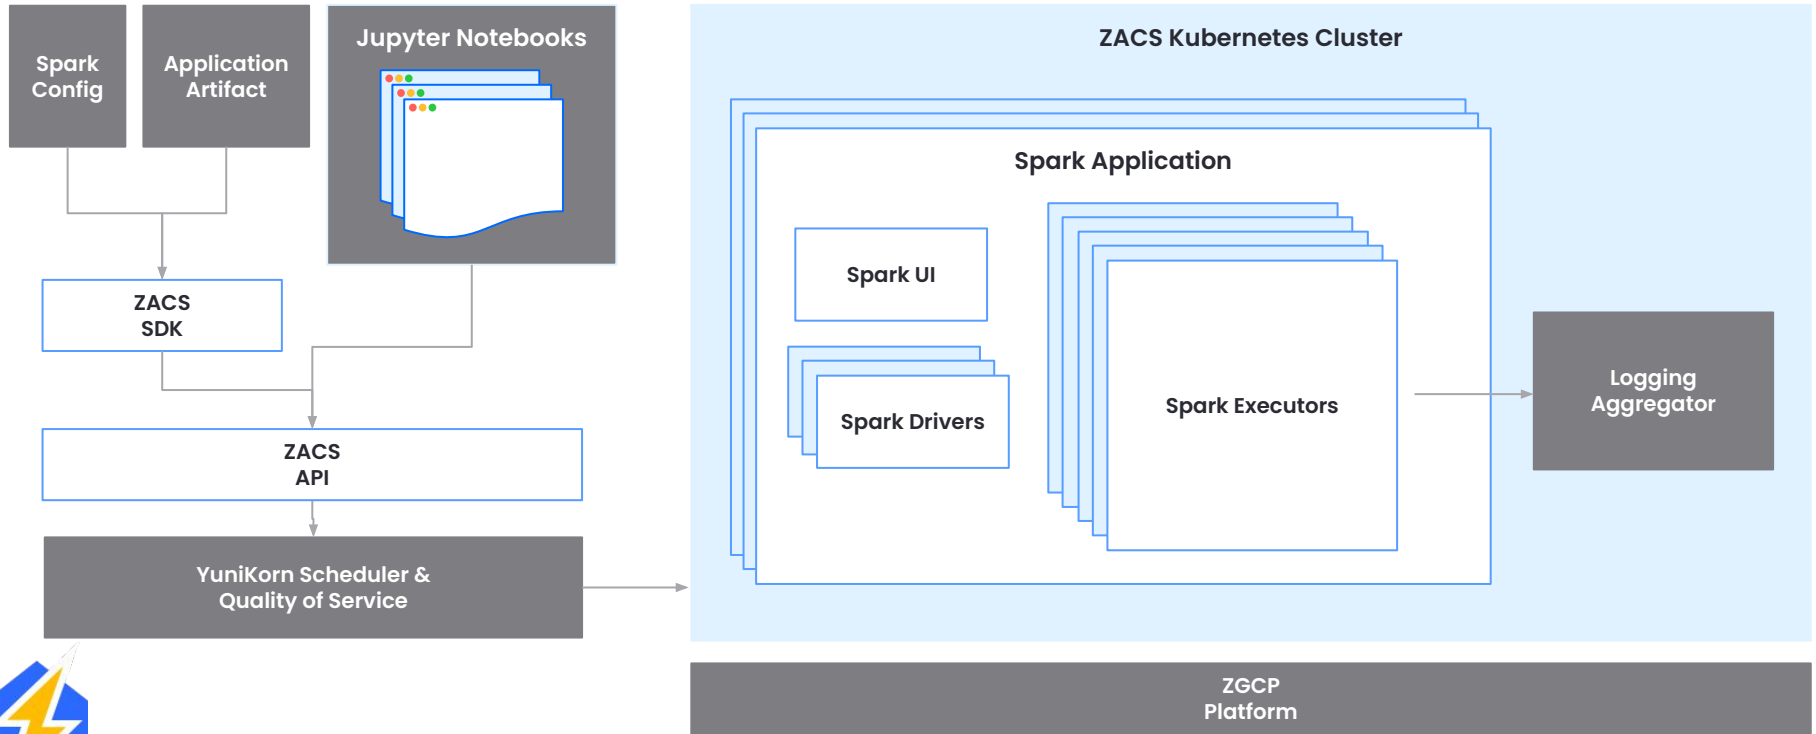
Spark Config

Application Artifact

Jupyter Notebooks

ZACS SDK

ZACS API

YuniKorn Scheduler & Quality of Service

ZACS Kubernetes Cluster

Spark Application

Spark UI

Spark Drivers

Spark Executors

Logging Aggregator

ZGCP Platform